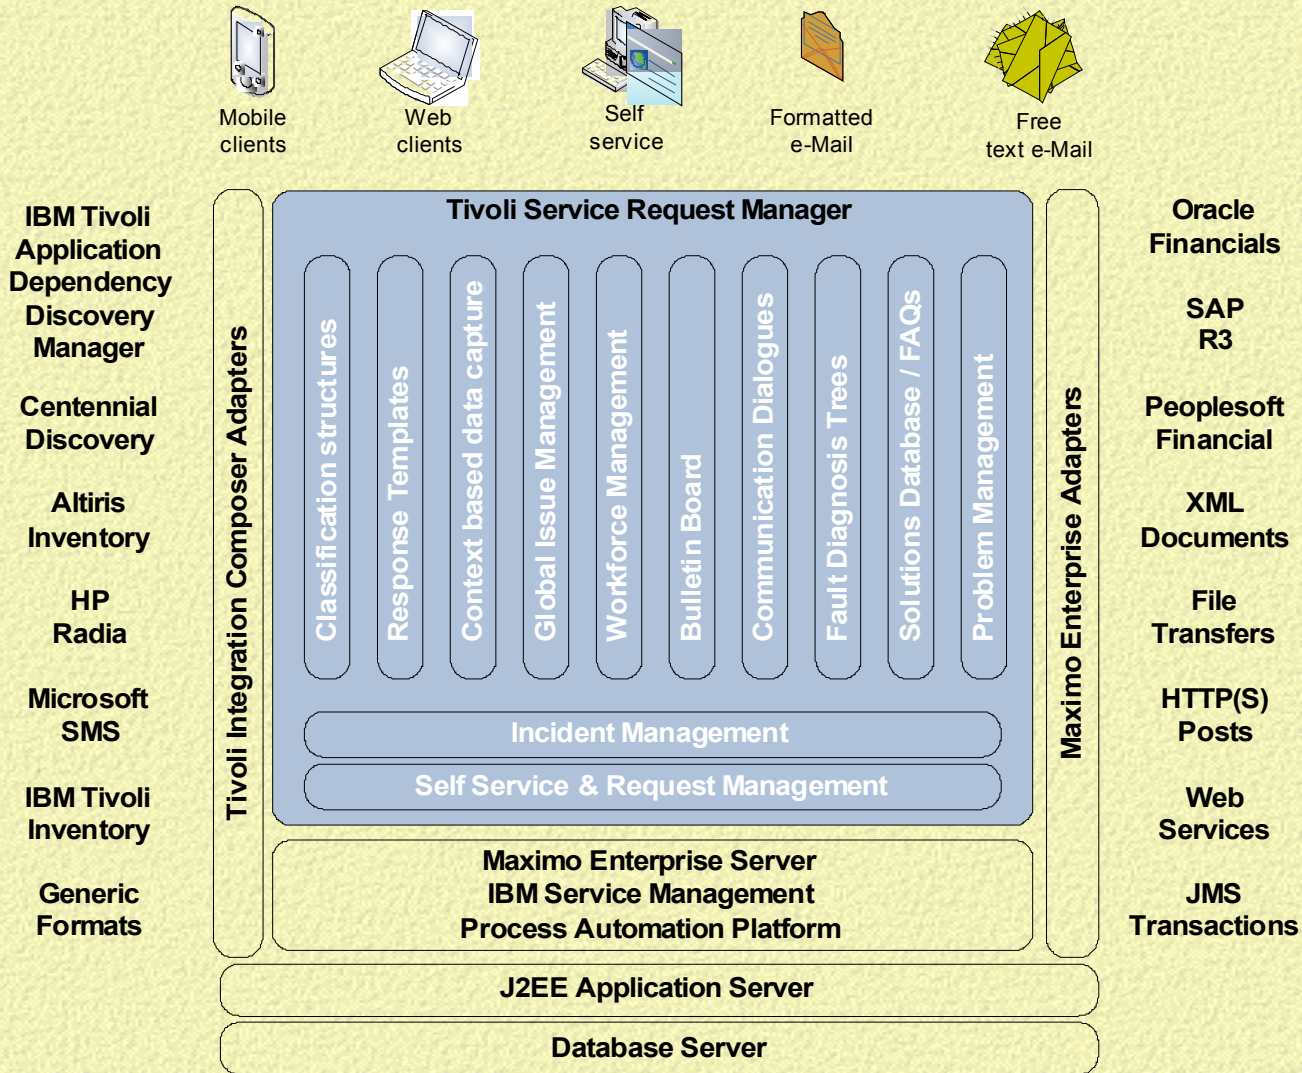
Mobile clients

Web clients

Self service

Formatted e-Mail

Free text e-Mail

IBM Tivoli Application Dependency Discovery Manager

Centennial Discovery

Altiris Inventory

HP Radia

Microsoft SMS

IBM Tivoli Inventory

Generic Formats

Tivoli Integration Composer Adapters

Tivoli Service Request Manager

Classification structures

Response Templates

Context based data capture

Global Issue Management

Workforce Management

Bulletin Board

Communication Dialogues

Fault Diagnosis Trees

Solutions Database / FAQs

Problem Management

Incident Management

Self Service & Request Management

Maximo Enterprise Server
IBM Service Management
Process Automation Platform

Maximo Enterprise Adapters

Oracle Financials

SAP R3

Peoplesoft Financial

XML Documents

File Transfers

HTTP(S) Posts

Web Services

JMS Transactions

J2EE Application Server

Database Server